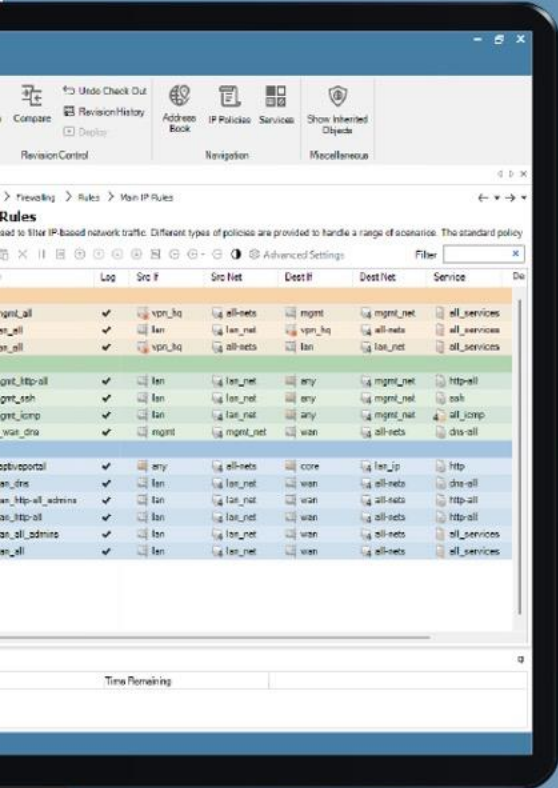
Compare
Undo Check Out
Revision History
Deploy
Revision Control
Address Book
IP Policies
Services
Navigation
Show Inherited Objects
Miscellaneous

> Firewalling > Rules > Main IP Rules

Rules

sed to filter IP-based network traffic. Different types of policies are provided to handle a range of scenarios. The standard policy

Advanced Settings
Filter

| | Log | Src If | Src Net | Dest If | Dest Net | Service | De |
|---|---|---|---|---|---|---|---|
| mgmt_all | ✔ | vpn_hq | all-nets | mgmt | mgmt_net | all_services | |
| an_all | ✔ | lan | lan_net | vpn_hq | all-nets | all_services | |
| an_all | ✔ | vpn_hq | all-nets | lan | lan_net | all_services | |
| gmt_http-all | ✔ | lan | lan_net | any | mgmt_net | http-all | |
| gmt_ssh | ✔ | lan | lan_net | any | mgmt_net | ssh | |
| gmt_icmp | ✔ | lan | lan_net | any | mgmt_net | all_icmp | |
| _wan_dns | ✔ | mgmt | mgmt_net | wan | all-nets | dns-all | |
| aptiveportal | ✔ | any | all-nets | core | lan_ip | http | |
| an_dns | ✔ | lan | lan_net | wan | all-nets | dns-all | |
| an_http-all_admins | ✔ | lan | lan_net | wan | all-nets | http-all | |
| an_http-all | ✔ | lan | lan_net | wan | all-nets | http-all | |
| an_all_admins | ✔ | lan | lan_net | wan | all-nets | all_services | |
| an_all | ✔ | lan | lan_net | wan | all-nets | all_services | |

Time Remaining